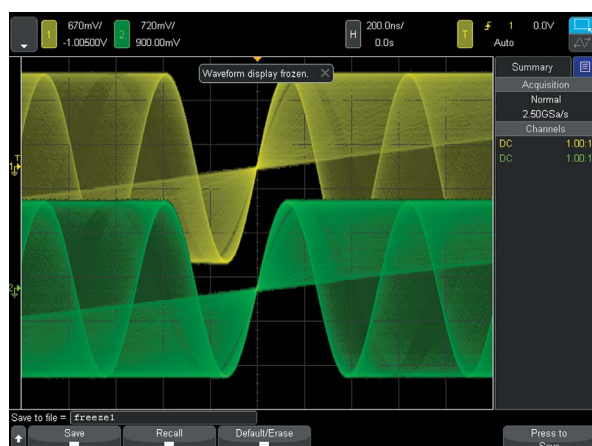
1 670mV/ -1.00500V
2 720mV/ 900.00mV
H 200.0ns/ 0.0s
T 1 0.0V Auto

Waveform display frozen.

Summary
Acquisition
Normal
2.50GSa/s
Channels
DC 1.00:1
DC 1.00:1

1
T
2

Save to file = freeze1
Save
Recall
Default/Erase
Press to Save